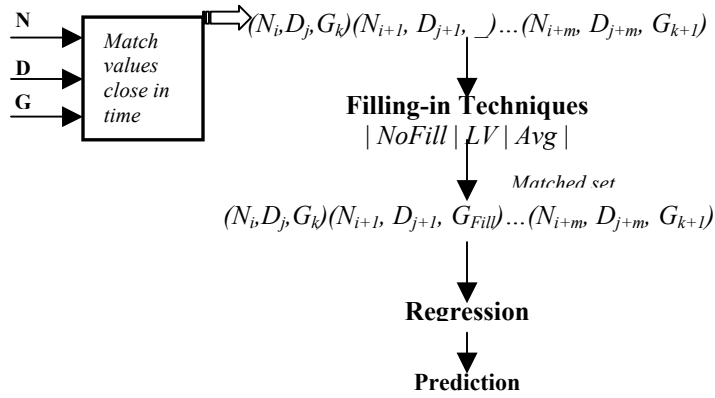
N

D

G

Match values close in time

$(N_i,D_j,G_k)(N_{i+1}, D_{j+1}, \_)\ldots(N_{i+m}, D_{j+m}, G_{k+1})$

Filling-in Techniques

| NoFill | LV | Avg |

Matched set

$(N_i,D_j,G_k)(N_{i+1}, D_{j+1}, G_{Fill})\ldots(N_{i+m}, D_{j+m}, G_{k+1})$

Regression

Prediction